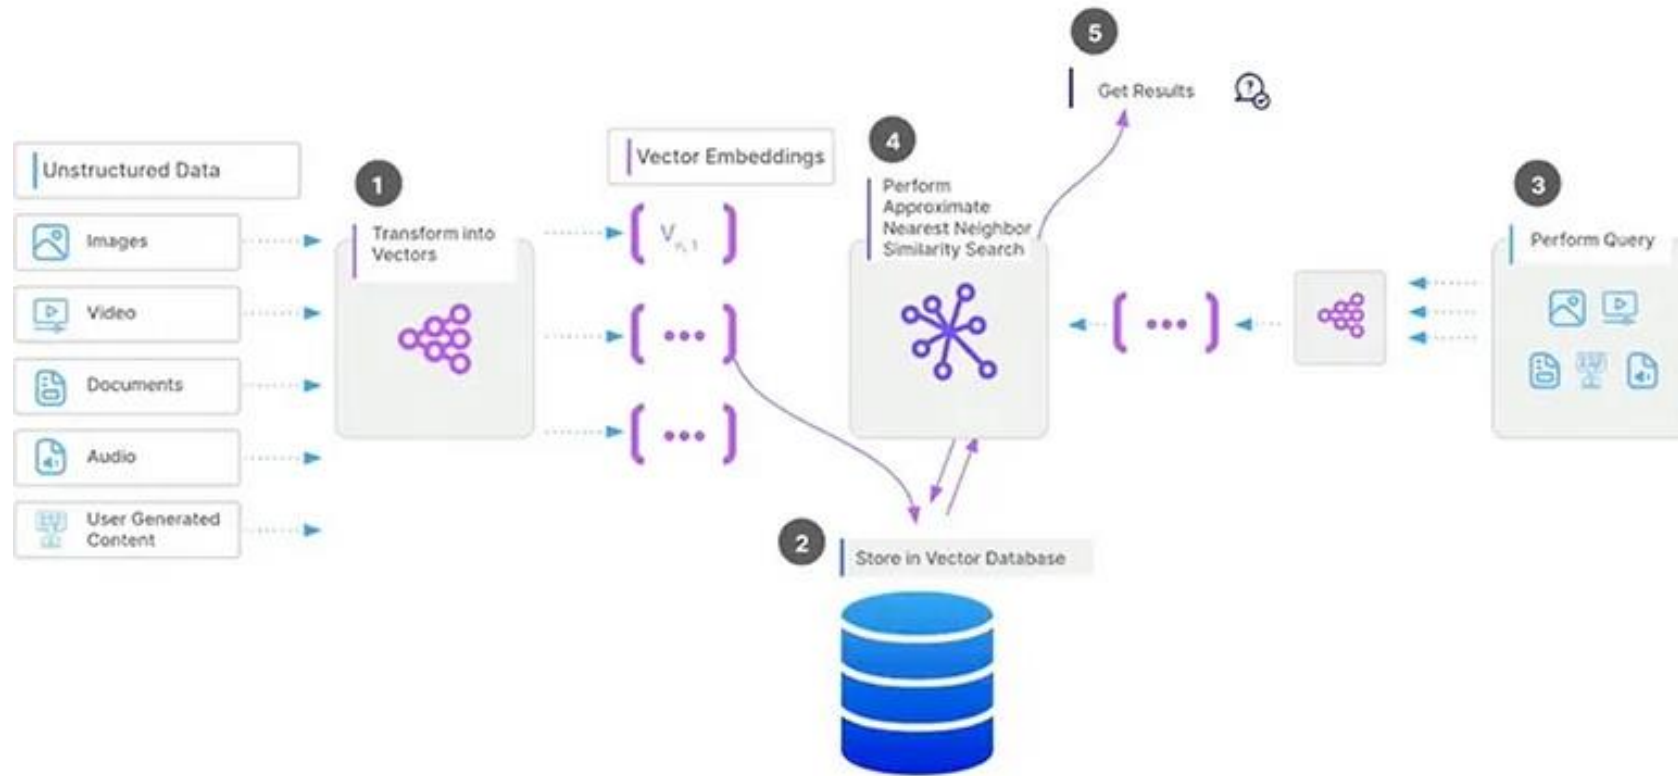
5

Get Results

Unstructured Data

Images

Video

Documents

Audio

User Generated Content

1

Transform into Vectors

Vector Embeddings

$V_{n,1}$

...

...

4

Perform Approximate Nearest Neighbor Similarity Search

...

3

Perform Query

2

Store in Vector Database